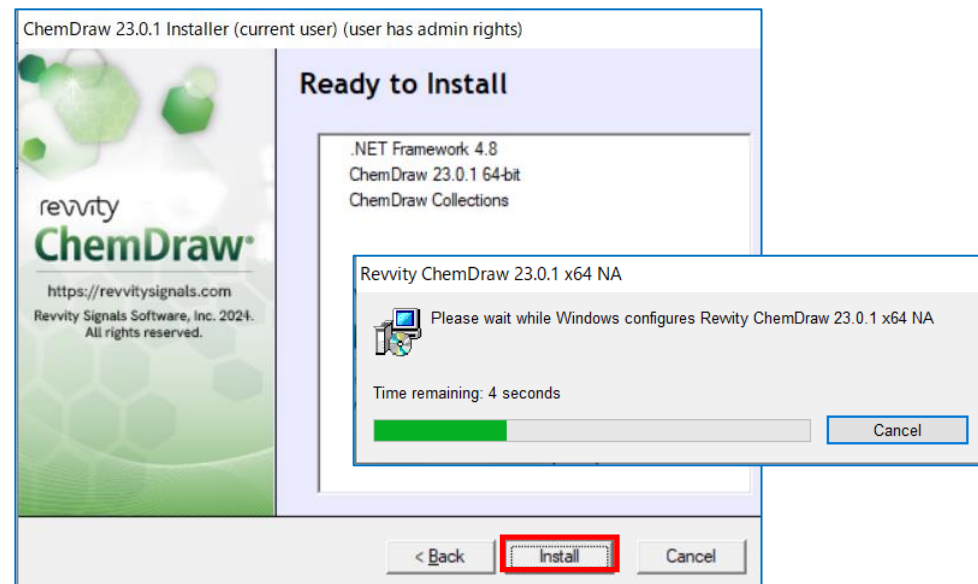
ChemDraw 23.0.1 Installer (current user) (user has admin rights)

revvity
ChemDraw®
https://revvitysignals.com
Revvity Signals Software, Inc. 2024.
All rights reserved.

Ready to Install

.NET Framework 4.8
ChemDraw 23.0.1 64-bit
ChemDraw Collections

Revvity ChemDraw 23.0.1 x64 NA

Please wait while Windows configures Revvity ChemDraw 23.0.1 x64 NA

Time remaining: 4 seconds

Cancel

< Back
Install
Cancel